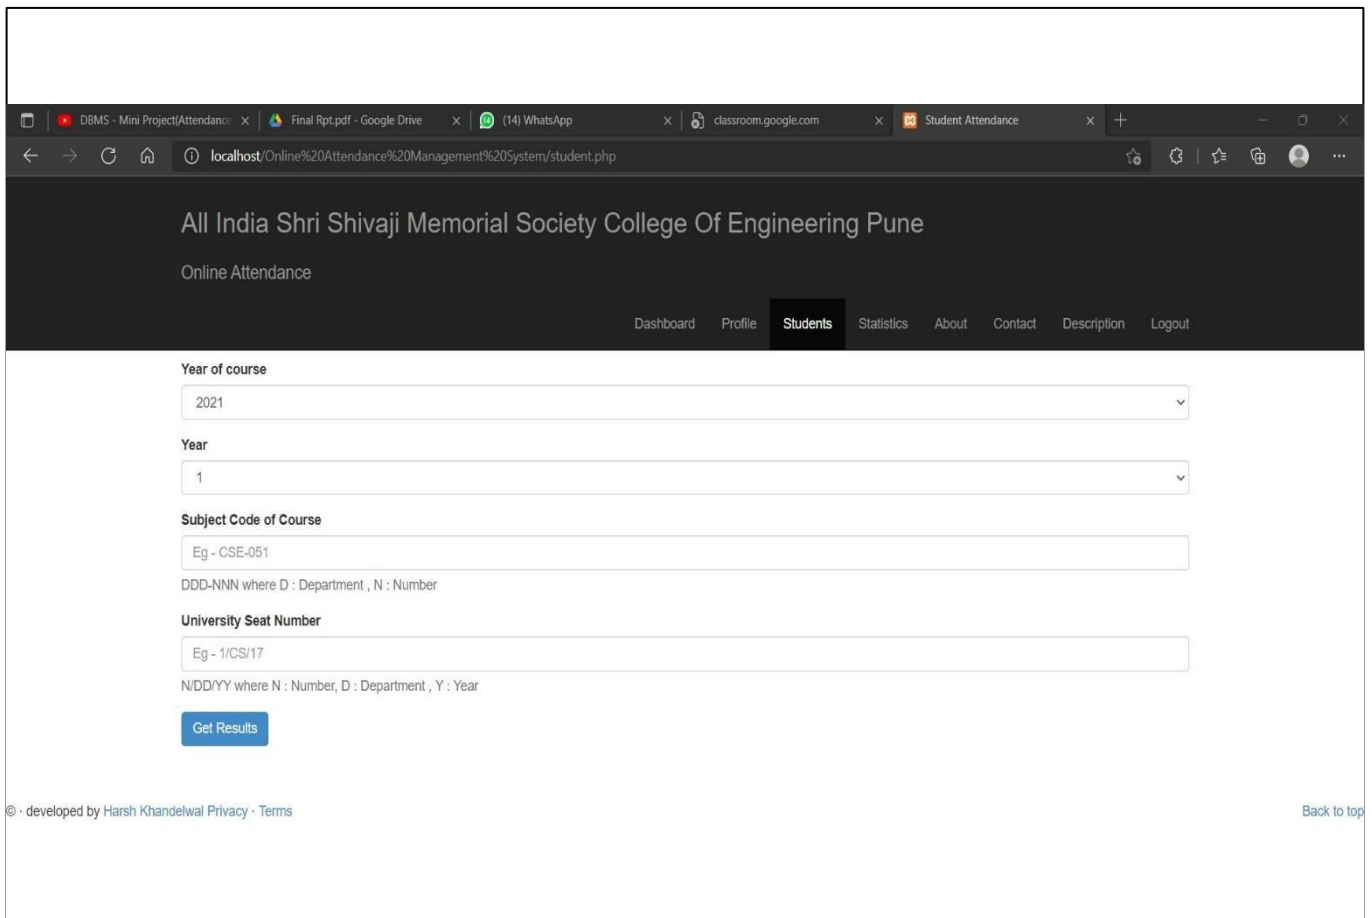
DBMS - Mini Project(Attendance ×
Final Rpt.pdf - Google Drive ×
(14) WhatsApp ×
classroom.google.com ×
Student Attendance ×

localhost/Online%20Attendance%20Management%20System/student.php

All India Shri Shivaji Memorial Society College Of Engineering Pune

Online Attendance

Dashboard Profile Students Statistics About Contact Description Logout

Year of course

2021

Year

1

Subject Code of Course

Eg - CSE-051

DDD-NNN where D : Department , N : Number

University Seat Number

Eg - 1/CS/17

N/DD/YY where N : Number, D : Department , Y : Year

Get Results

© · developed by Harsh Khandelwal Privacy · Terms

Back to top